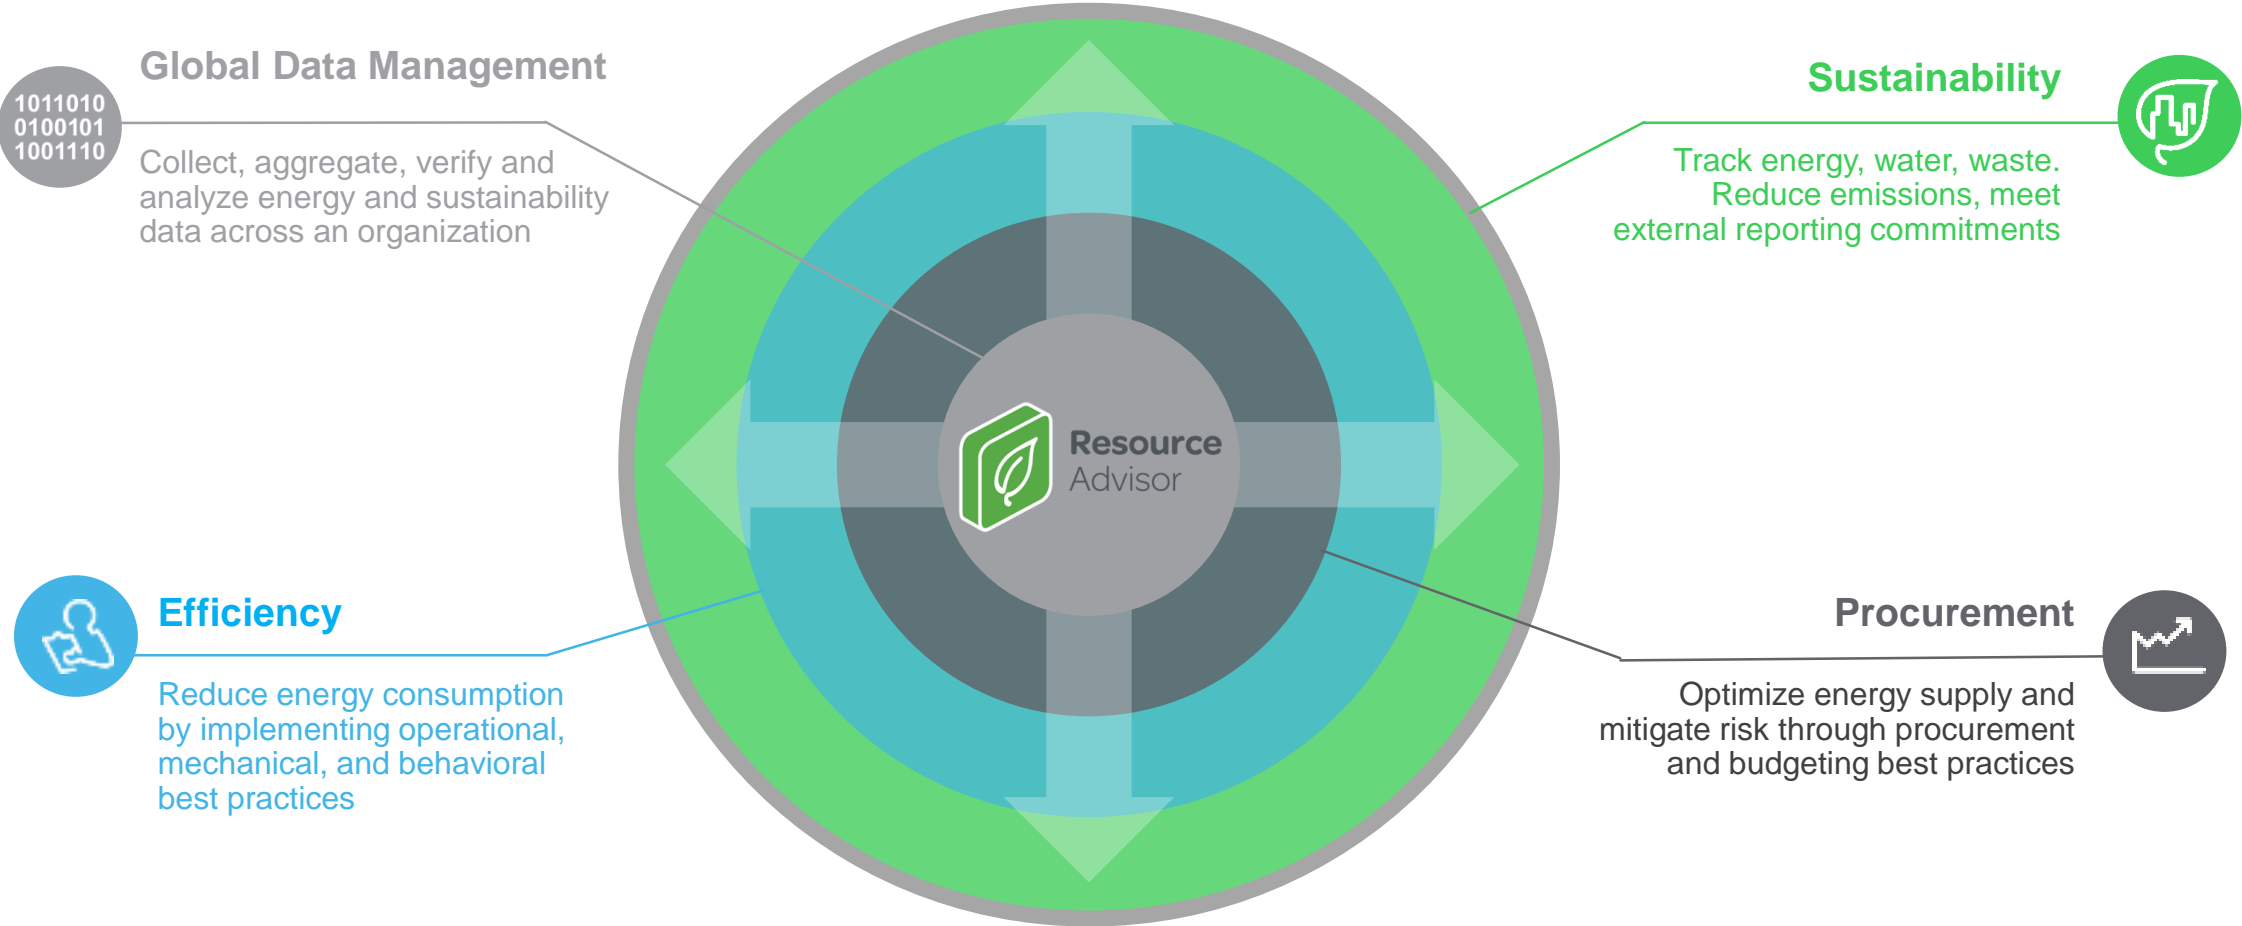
1011010
0100101
1001110

Global Data Management

Collect, aggregate, verify and analyze energy and sustainability data across an organization

Sustainability

Track energy, water, waste. Reduce emissions, meet external reporting commitments

Resource Advisor

Efficiency

Reduce energy consumption by implementing operational, mechanical, and behavioral best practices

Procurement

Optimize energy supply and mitigate risk through procurement and budgeting best practices